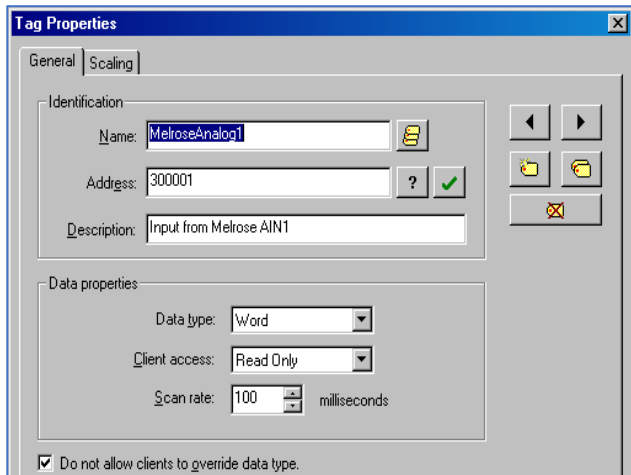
Tag Properties

General | Scaling

Identification

Name: MelroseAnalog1

Address: 300001

?

Description: Input from Melrose AIN1

Data properties

Data type: Word

Client access: Read Only

Scan rate: 100 milliseconds

Do not allow clients to override data type.